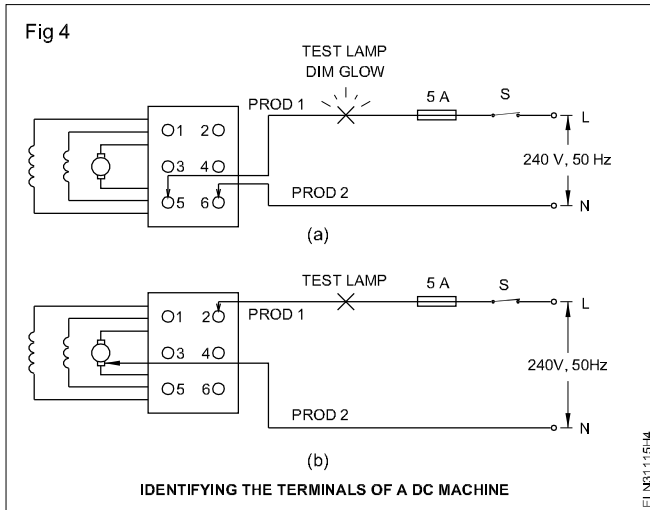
Fig 4

TEST LAMP
DIM GLOW

PROD 1

5 A

S

L

O1 2O

O3 4O

O5 6O

240 V, 50 Hz

PROD 2

N

(a)

TEST LAMP

5 A

S

L

O1 2O

PROD 1

O3 4O

O5 6O

240V, 50Hz

PROD 2

N

(b)

IDENTIFYING THE TERMINALS OF A DC MACHINE

ELN31115H4